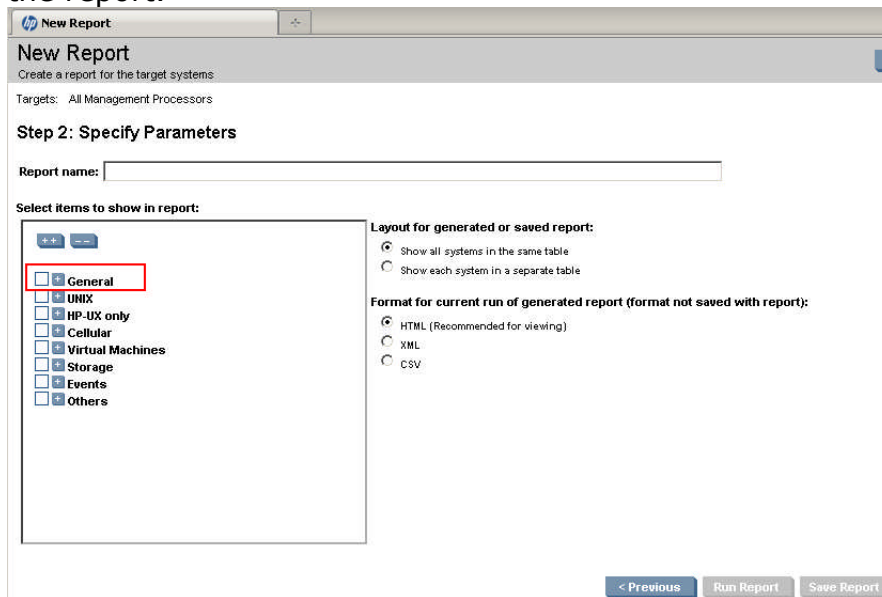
the report.

New Report

New Report
Create a report for the target systems

Targets: All Management Processors

Step 2: Specify Parameters

Report name:

Select items to show in report:

++ --

General
UNIX
HP-UX only
Cellular
Virtual Machines
Storage
Events
Others

Layout for generated or saved report:

Show all systems in the same table
Show each system in a separate table

Format for current run of generated report (format not saved with report):

HTML (Recommended for viewing)
XML
CSV

< Previous Run Report Save Report